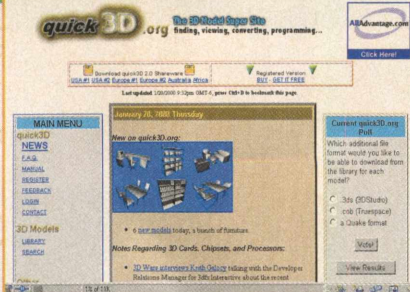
quick3D.org The 3D Model Super Site finding, viewing, converting, programming...

AllAdvantage.com
Click Here!

Download quick3D 2.0 Shareware
USA #1 USA #2 Europe #1 Europe #2 Australia Africa

Registered Version
BUY - GET IT FREE

Last updated: 1/28/2000 9:32pm GMT-6, press Ctrl+D to bookmark this page.

MAIN MENU
quick3D
NEWS
F.A.Q.
MANUAL
REGISTER
FEEDBACK
LOGIN
CONTACT
3D Models
LIBRARY
SEARCH

January 28, 2000 Thursday

New on quick3D.org:

• 6 new models today, a bunch of furniture.

Notes Regarding 3D Cards, Chipsets, and Processors:

• 3D Ware interviews Keith Galocy talking with the Developer Relations Manager for 3dfx Interactive about the recent

Current quick3D.org Poll
Which additional file format would you like to be able to download from the library for each model?

.3ds (3DStudio)
.cob (Truespace)
a Quake format

Vote!

View Results